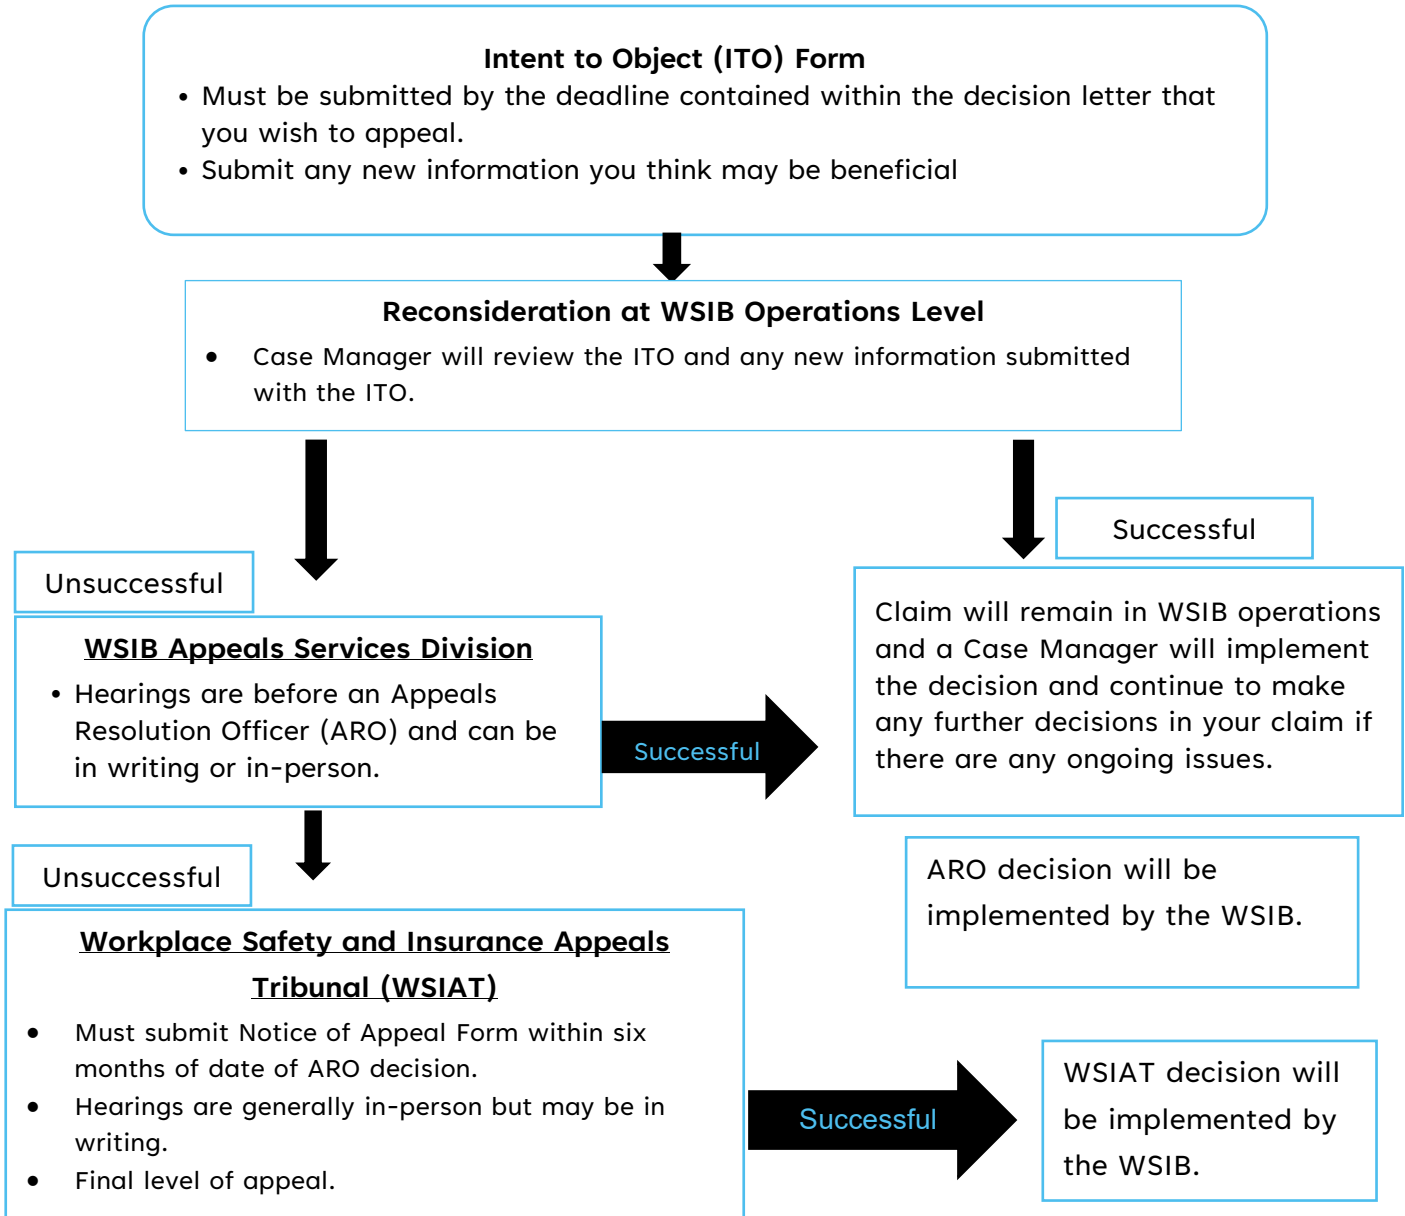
**Intent to Object (ITO) Form**

• Must be submitted by the deadline contained within the decision letter that you wish to appeal.
• Submit any new information you think may be beneficial

**Reconsideration at WSIB Operations Level**

• Case Manager will review the ITO and any new information submitted with the ITO.

Successful

Claim will remain in WSIB operations and a Case Manager will implement the decision and continue to make any further decisions in your claim if there are any ongoing issues.

Unsuccessful

**WSIB Appeals Services Division**

• Hearings are before an Appeals Resolution Officer (ARO) and can be in writing or in-person.

Successful

ARO decision will be implemented by the WSIB.

Unsuccessful

**Workplace Safety and Insurance Appeals Tribunal (WSIAT)**

• Must submit Notice of Appeal Form within six months of date of ARO decision.
• Hearings are generally in-person but may be in writing.
• Final level of appeal.

Successful

WSIAT decision will be implemented by the WSIB.